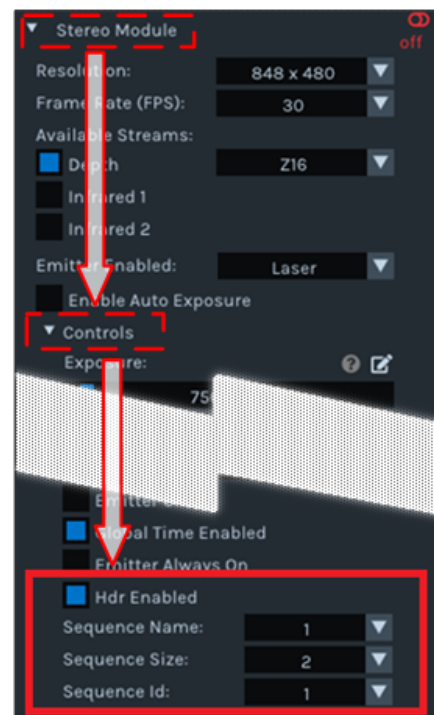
Stereo Module
off
Resolution: 848 x 480
Frame Rate (FPS): 30
Available Streams:
Depth Z16
Infrared 1
Infrared 2
Emitter Enabled: Laser
Enable Auto Exposure
Controls
Exposure:
75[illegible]
Emitter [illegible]
Global Time Enabled
Emitter Always On
Hdr Enabled
Sequence Name: 1
Sequence Size: 2
Sequence Id: 1